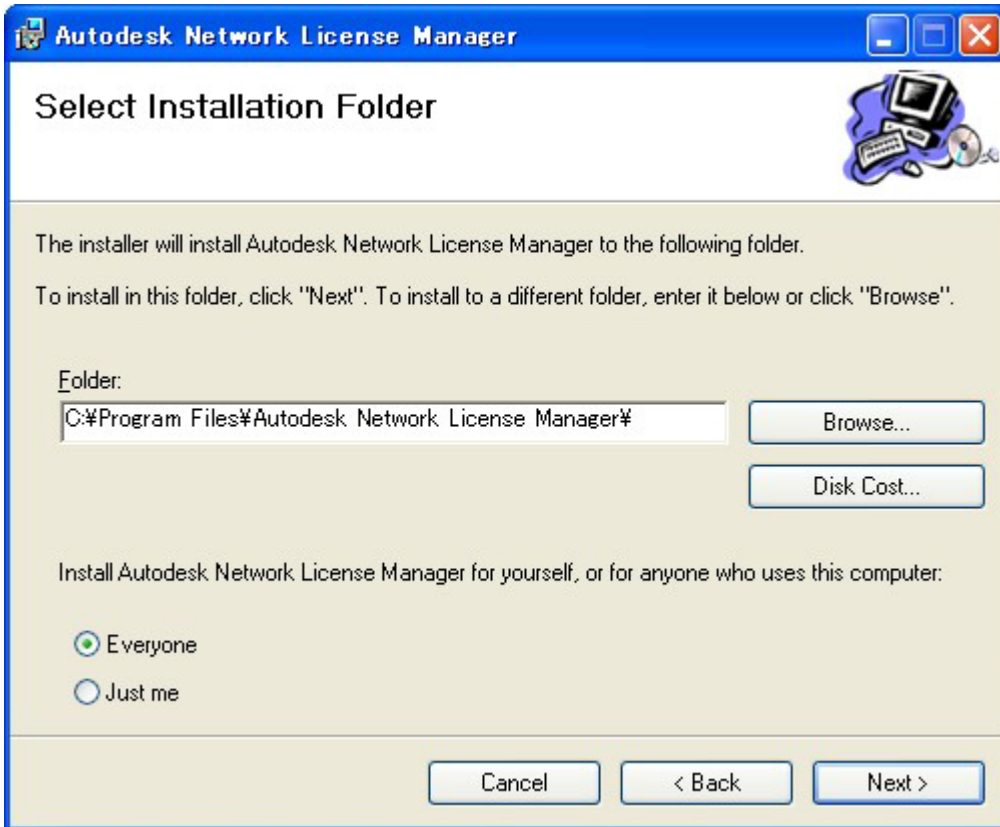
Autodesk Network License Manager

Select Installation Folder

The installer will install Autodesk Network License Manager to the following folder.

To install in this folder, click "Next". To install to a different folder, enter it below or click "Browse".

Folder:

C:¥Program Files¥Autodesk Network License Manager¥

Browse...

Disk Cost...

Install Autodesk Network License Manager for yourself, or for anyone who uses this computer:

Everyone

Just me

Cancel

< Back

Next >